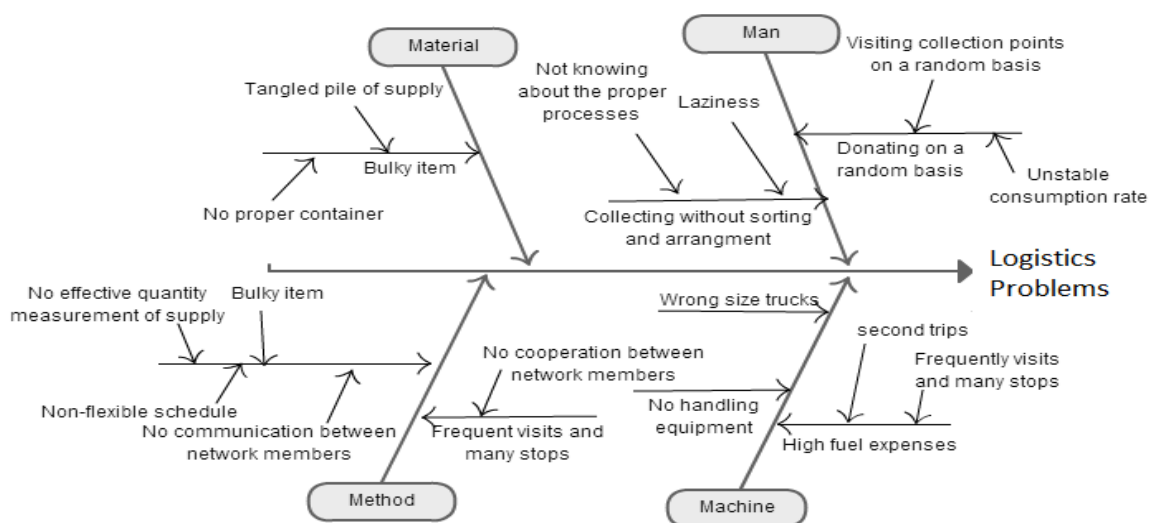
Material

Man

Tangled pile of supply

Bulky item

No proper container

Not knowing about the proper processes

Laziness

Collecting without sorting and arrangment

Visiting collection points on a random basis

Donating on a random basis

Unstable consumption rate

Logistics Problems

No effective quantity measurement of supply

Bulky item

Non-flexible schedule

No communication between network members

No cooperation between network members

Frequent visits and many stops

Wrong size trucks

No handling equipment

second trips

Frequently visits and many stops

High fuel expenses

Method

Machine